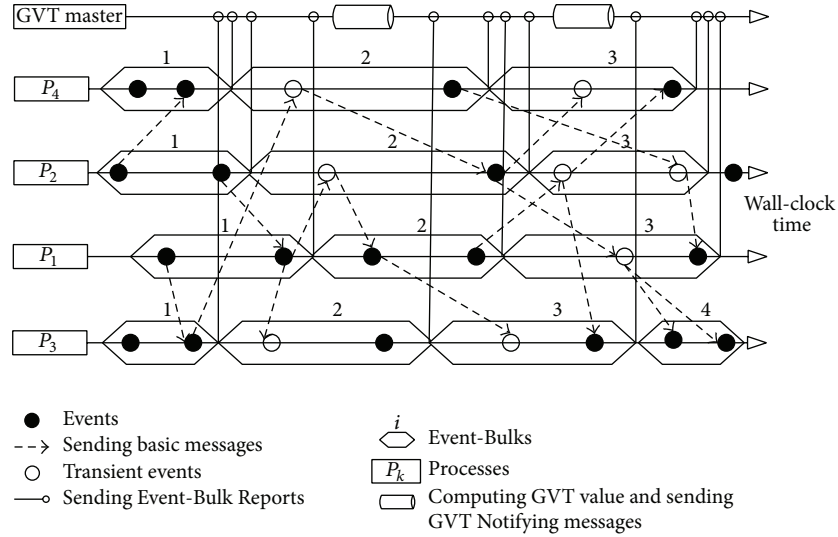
GVT master

$P_4$

$P_2$

$P_1$

$P_3$

1

2

3

1

2

3

1

2

3

1

2

3

4

Wall-clock time

Events

Sending basic messages

Transient events

Sending Event-Bulk Reports

$i$

Event-Bulks

$P_k$ Processes

Computing GVT value and sending GVT Notifying messages